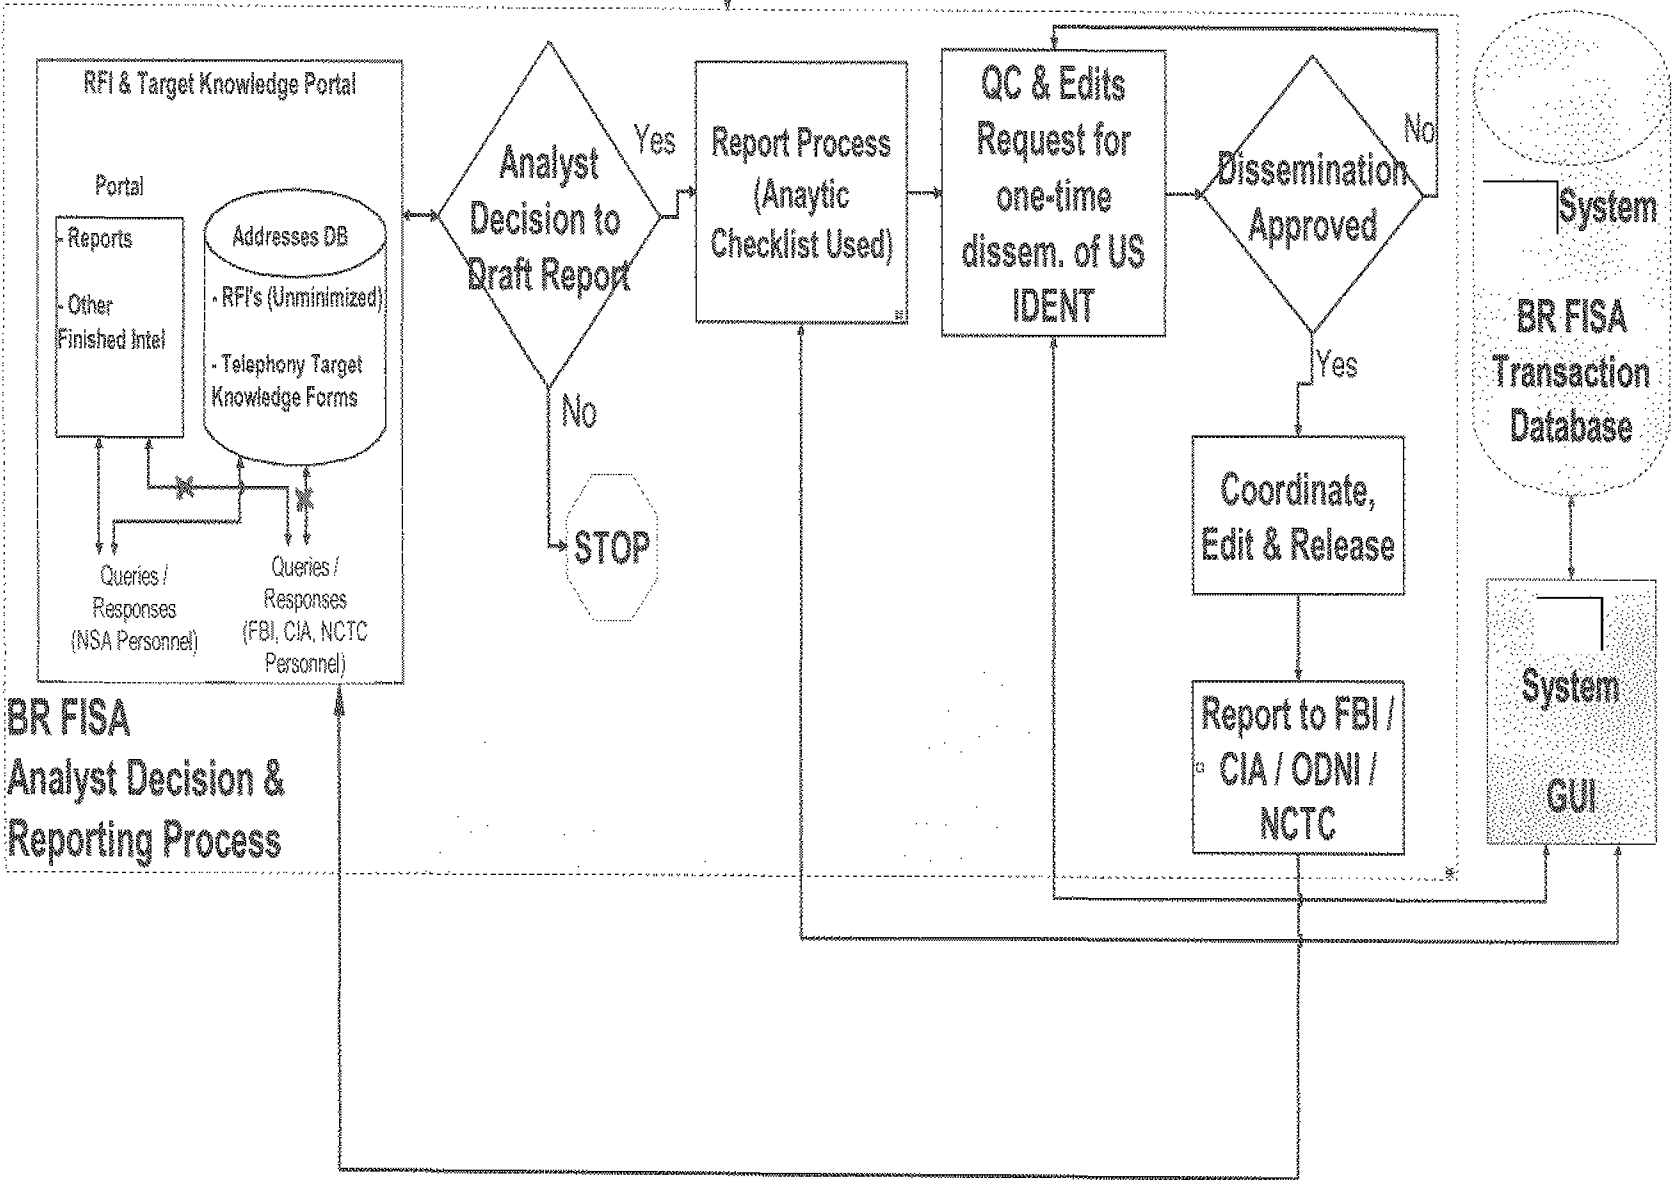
RFI & Target Knowledge Portal

Portal

- Reports

- Other Finished Intel

Addresses DB

- RFI's (Unminimized)

- Telephony Target Knowledge Forms

Queries / Responses (NSA Personnel)

Queries / Responses (FBI, CIA, NCTC Personnel)

Analyst Decision to Draft Report

Yes

No

STOP

Report Process (Anaytic Checklist Used)

QC & Edits Request for one-time dissem. of US IDENT

Dissemination Approved

No

Yes

Coordinate, Edit & Release

Report to FBI / CIA / ODNI / NCTC

System

BR FISA Transaction Database

System

GUI

BR FISA Analyst Decision & Reporting Process